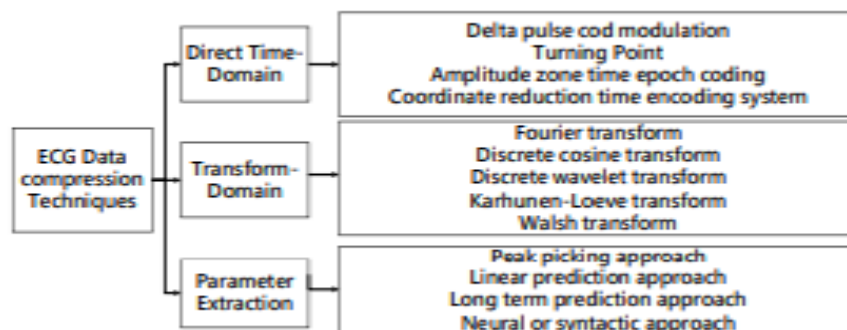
ECG Data compression Techniques

Direct Time-Domain

Delta pulse cod modulation
Turning Point
Amplitude zone time epoch coding
Coordinate reduction time encoding system

Transform-Domain

Fourier transform
Discrete cosine transform
Discrete wavelet transform
Karhunen-Loeve transform
Walsh transform

Parameter Extraction

Peak picking approach
Linear prediction approach
Long term prediction approach
Neural or syntactic approach